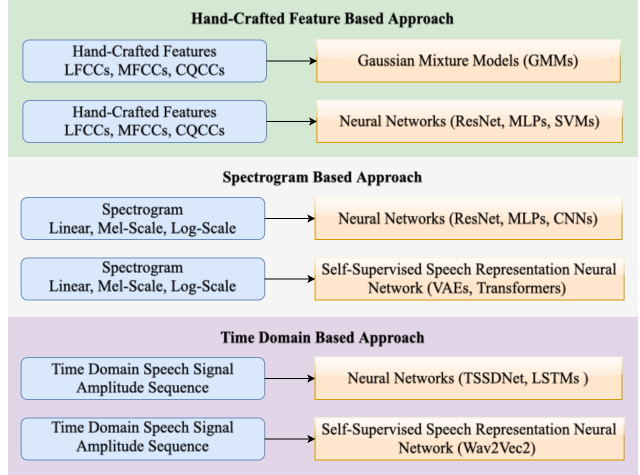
Hand-Crafted Feature Based Approach

Hand-Crafted Features
LFCCs, MFCCs, CQCCs

Gaussian Mixture Models (GMMs)

Hand-Crafted Features
LFCCs, MFCCs, CQCCs

Neural Networks (ResNet, MLPs, SVMs)

Spectrogram Based Approach

Spectrogram
Linear, Mel-Scale, Log-Scale

Neural Networks (ResNet, MLPs, CNNs)

Spectrogram
Linear, Mel-Scale, Log-Scale

Self-Supervised Speech Representation Neural Network (VAEs, Transformers)

Time Domain Based Approach

Time Domain Speech Signal
Amplitude Sequence

Neural Networks (TSSDNet, LSTMs )

Time Domain Speech Signal
Amplitude Sequence

Self-Supervised Speech Representation Neural Network (Wav2Vec2)